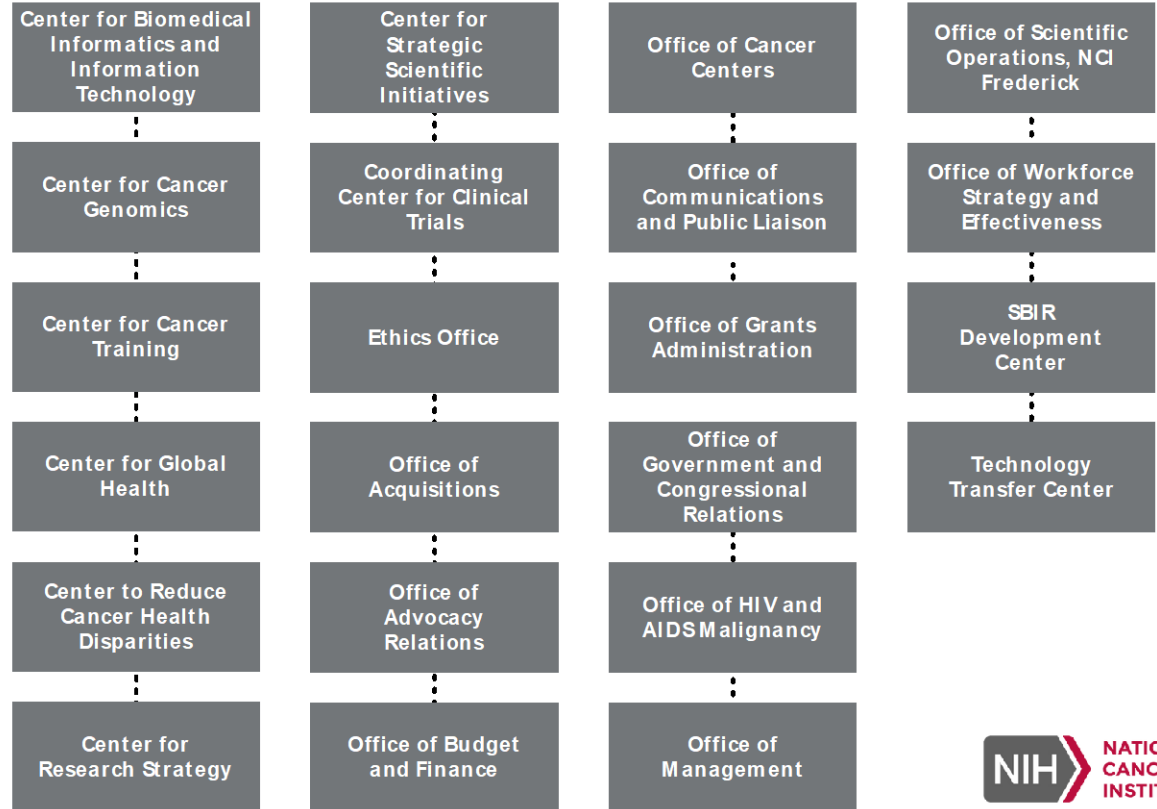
Center for Biomedical Informatics and Information Technology

Center for Cancer Genomics

Center for Cancer Training

Center for Global Health

Center to Reduce Cancer Health Disparities

Center for Research Strategy

Center for Strategic Scientific Initiatives

Coordinating Center for Clinical Trials

Ethics Office

Office of Acquisitions

Office of Advocacy Relations

Office of Budget and Finance

Office of Cancer Centers

Office of Communications and Public Liaison

Office of Grants Administration

Office of Government and Congressional Relations

Office of HIV and AIDS Malignancy

Office of Management

Office of Scientific Operations, NCI Frederick

Office of Workforce Strategy and Effectiveness

SBIR Development Center

Technology Transfer Center

NIH NATIO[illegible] CANC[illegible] INSTIT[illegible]